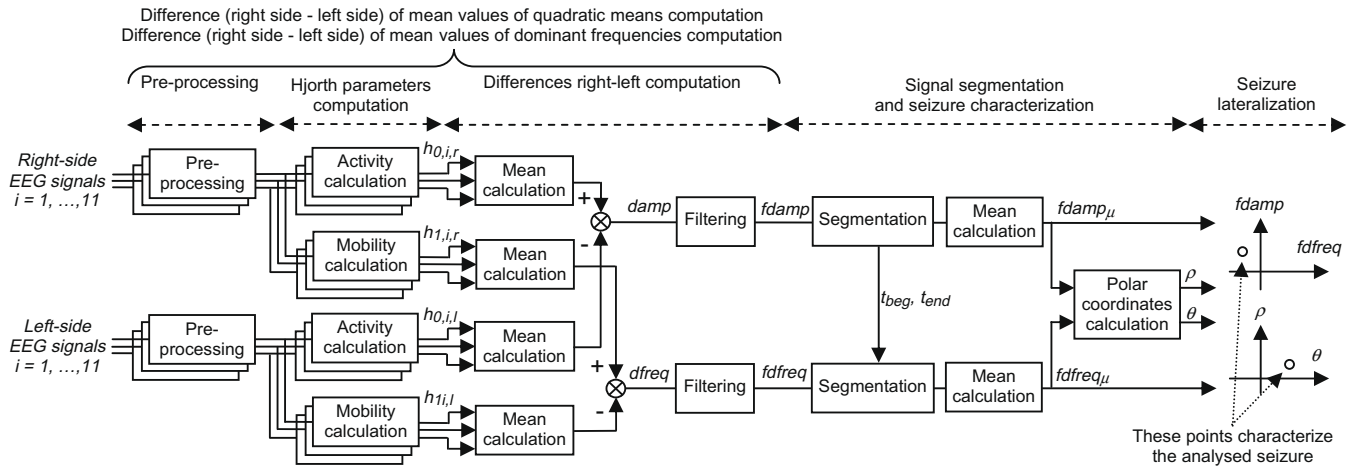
Difference (right side - left side) of mean values of quadratic means computation
Difference (right side - left side) of mean values of dominant frequencies computation

Pre-processing
Hjorth parameters computation
Differences right-left computation
Signal segmentation and seizure characterization
Seizure lateralization

Right-side EEG signals $i = 1, \ldots, 11$
Pre-processing
Activity calculation
$h_{0,i,r}$
Mean calculation
+
Mobility calculation
$h_{1,i,r}$
Mean calculation
-
damp
Filtering
fdamp
Segmentation
Mean calculation
$fdamp_{\mu}$
fdamp
fdfreq
$t_{beg}$, $t_{end}$
Polar coordinates calculation
$\rho$
$\theta$

Left-side EEG signals $i = 1, \ldots, 11$
Pre-processing
Activity calculation
$h_{0,i,l}$
Mean calculation
+
dfreq
Filtering
fdfreq
Segmentation
Mean calculation
$fdfreq_{\mu}$
$\rho$
$\theta$
Mobility calculation
$h_{1i,l}$
Mean calculation
-

These points characterize the analysed seizure